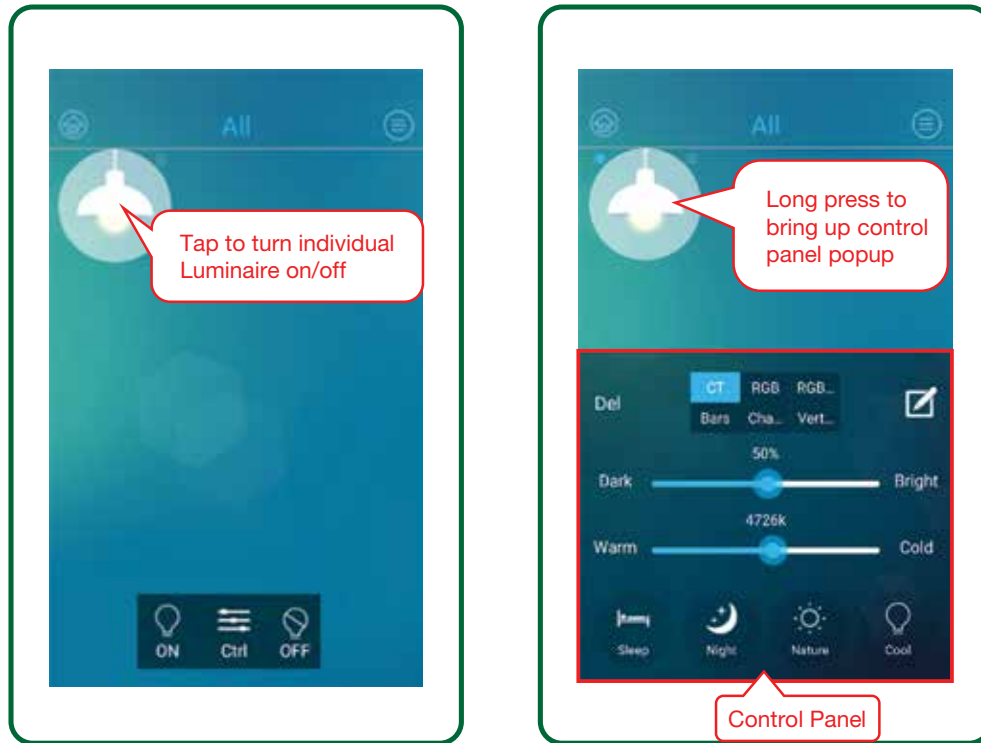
All

Tap to turn individual Luminaire on/off

ON Ctrl OFF

All

Long press to bring up control panel popup

Del

| CT | RGB | RGB... |
|---|---|---|
| Bars | Cha... | Vert... |

50%

Dark Bright

4726k

Warm Cold

Sleep Night Nature Cool

Control Panel